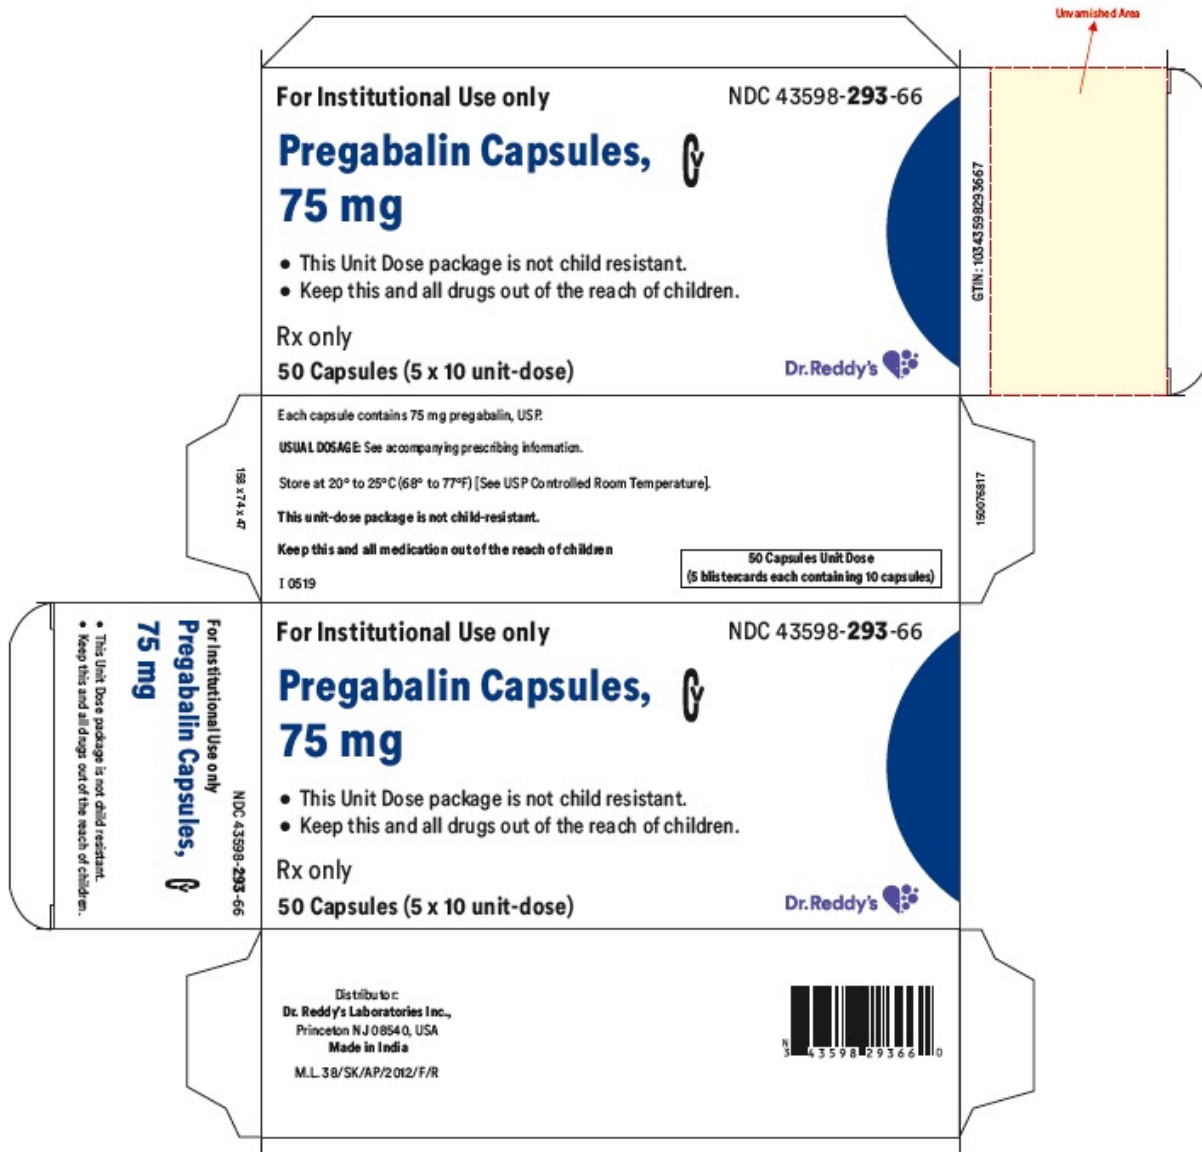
Unvarnished Area

For Institutional Use only

NDC 43598-**293**-66

Pregabalin Capsules, CV
75 mg

• This Unit Dose package is not child resistant.
• Keep this and all drugs out of the reach of children.

Rx only
50 Capsules (5 x 10 unit-dose)

Dr.Reddy's

GTIN: 10343598293667

158 x 74 x 47

Each capsule contains 75 mg pregabalin, USP.

USUAL DOSAGE: See accompanying prescribing information.

Store at 20° to 25°C (68° to 77°F) [See USP Controlled Room Temperature].

This unit-dose package is not child-resistant.

Keep this and all medication out of the reach of children

I 0519

50 Capsules Unit Dose
(5 blistercards each containing 10 capsules)

150076817

For Institutional Use only
NDC 43598-**293**-66
Pregabalin Capsules, CV
75 mg
• This Unit Dose package is not child resistant.
• Keep this and all drugs out of the reach of children.

For Institutional Use only

NDC 43598-**293**-66

Pregabalin Capsules, CV
75 mg

• This Unit Dose package is not child resistant.
• Keep this and all drugs out of the reach of children.

Rx only
50 Capsules (5 x 10 unit-dose)

Dr.Reddy's

Distributor:
Dr. Reddy's Laboratories Inc.,
Princeton NJ 08540, USA
Made in India
M.L. 38/SK/AP/2012/F/R

N 3 43598 29366 0